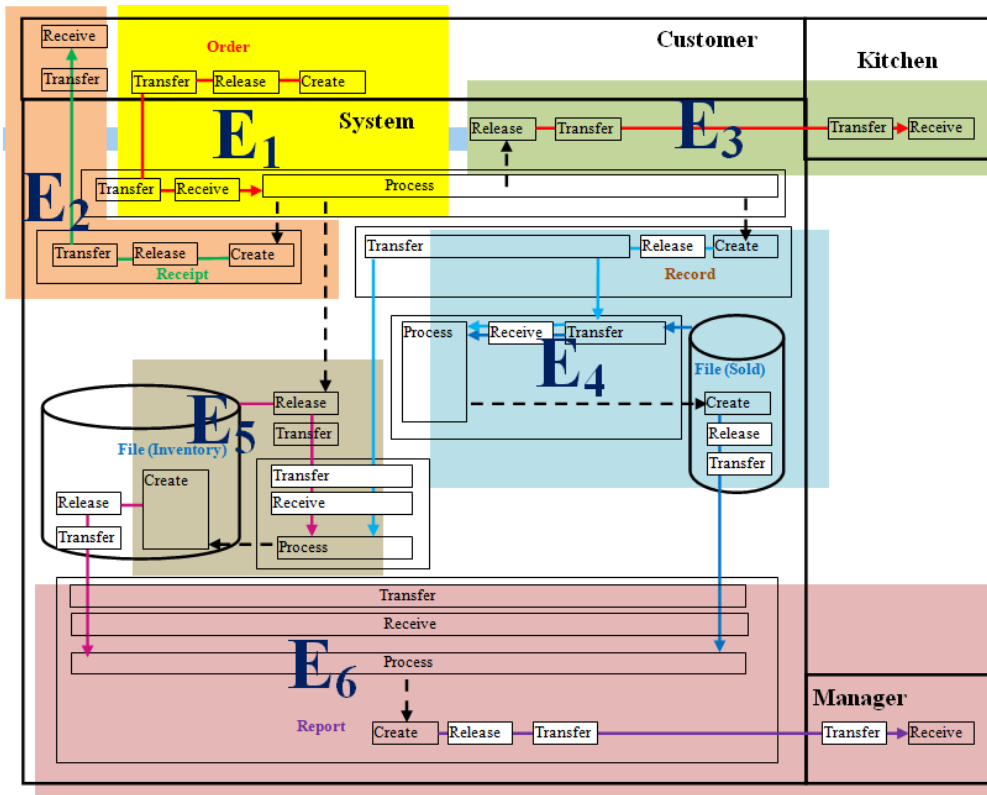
Receive

Transfer

Order

Transfer Release Create

Customer

Kitchen

System

$E_1$

Release Transfer

$E_3$

Transfer Receive

$E_2$

Transfer Receive

Process

Transfer Release Create

Receipt

Transfer

Release Create

Record

Process Receive Transfer

$E_4$

File (Sold)

Create

Release

Transfer

$E_5$

Release

Transfer

File (Inventory)

Create

Transfer

Receive

Release

Transfer

Process

Transfer

Receive

Process

$E_6$

Manager

Report

Create Release Transfer

Transfer Receive